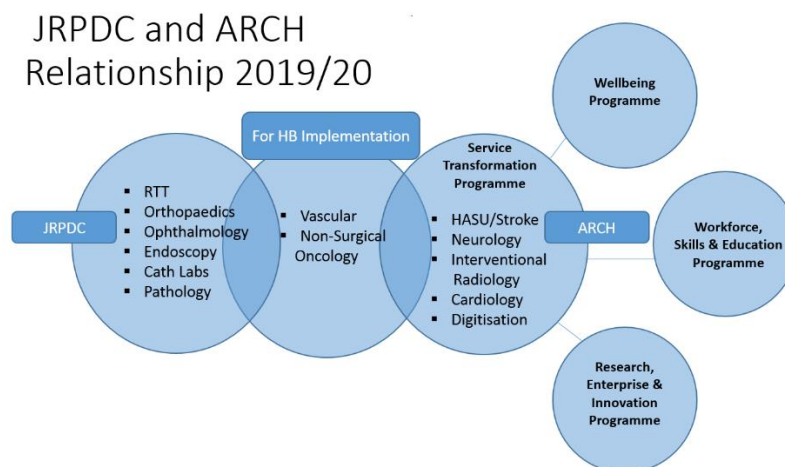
JRPDC and ARCH Relationship 2019/20

For HB Implementation

JRPDC

- RTT
- Orthopaedics
- Ophthalmology
- Endoscopy
- Cath Labs
- Pathology

- Vascular
- Non-Surgical Oncology

Service Transformation Programme

- HASU/Stroke
- Neurology
- Interventional Radiology
- Cardiology
- Digitisation

ARCH

Wellbeing Programme

Workforce, Skills & Education Programme

Research, Enterprise & Innovation Programme